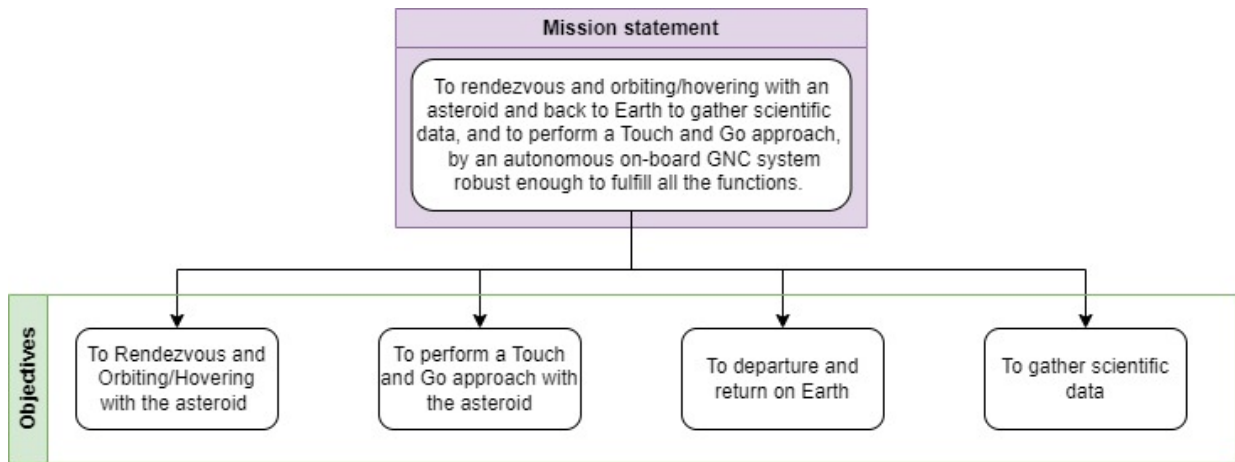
Mission statement

To rendezvous and orbiting/hovering with an asteroid and back to Earth to gather scientific data, and to perform a Touch and Go approach, by an autonomous on-board GNC system robust enough to fulfill all the functions.

Objectives

To Rendezvous and Orbiting/Hovering with the asteroid

To perform a Touch and Go approach with the asteroid

To departure and return on Earth

To gather scientific data